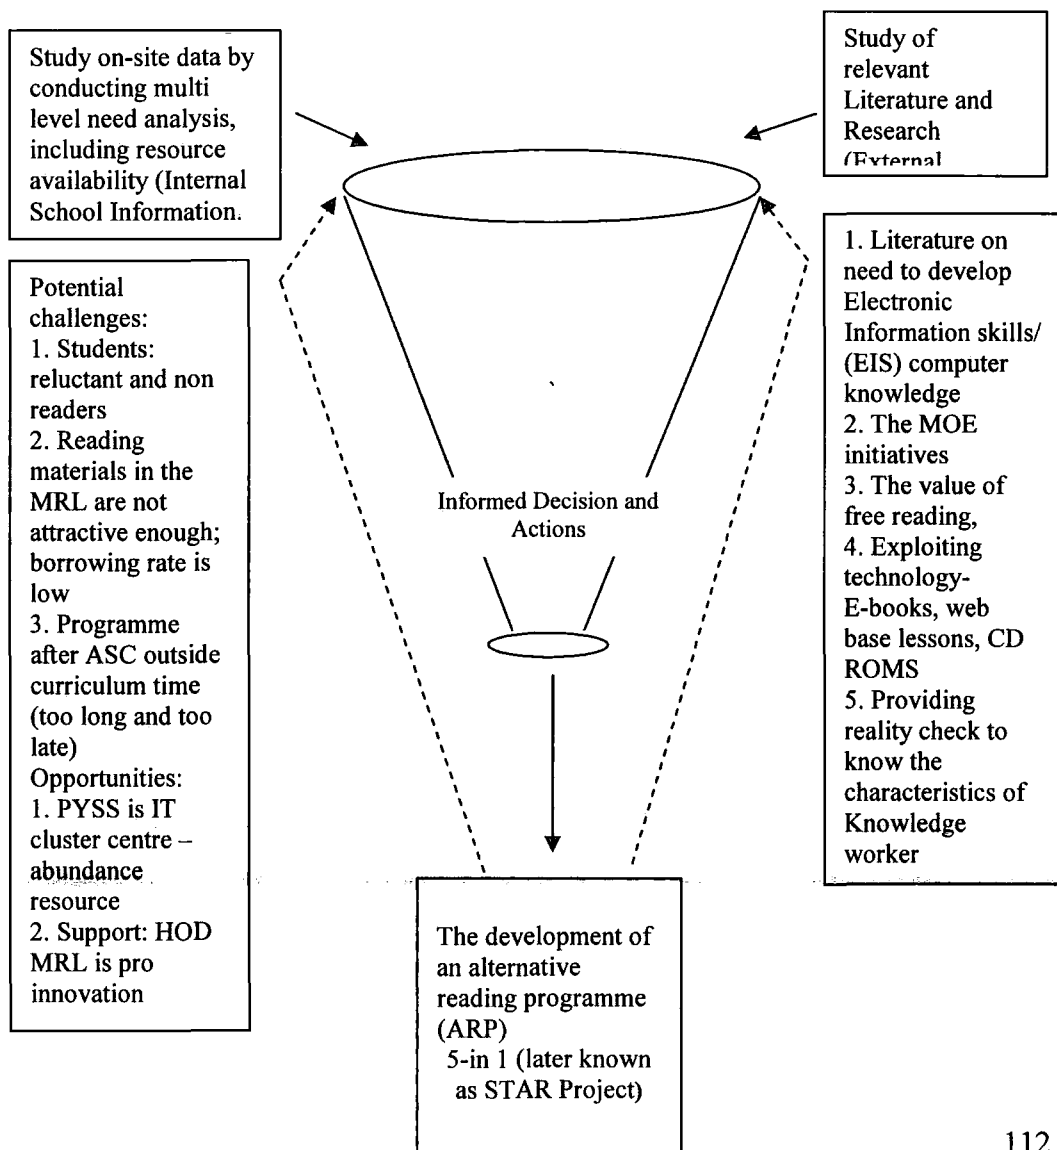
Study on-site data by conducting multi level need analysis, including resource availability (Internal School Information.

Study of relevant Literature and Research (External

Potential challenges:
1. Students: reluctant and non readers
2. Reading materials in the MRL are not attractive enough; borrowing rate is low
3. Programme after ASC outside curriculum time (too long and too late)
Opportunities:
1. PYSS is IT cluster centre – abundance resource
2. Support: HOD MRL is pro innovation

Informed Decision and Actions

1. Literature on need to develop Electronic Information skills/ (EIS) computer knowledge
2. The MOE initiatives
3. The value of free reading,
4. Exploiting technology- E-books, web base lessons, CD ROMS
5. Providing reality check to know the characteristics of Knowledge worker

The development of an alternative reading programme (ARP)
5-in 1 (later known as STAR Project)

112